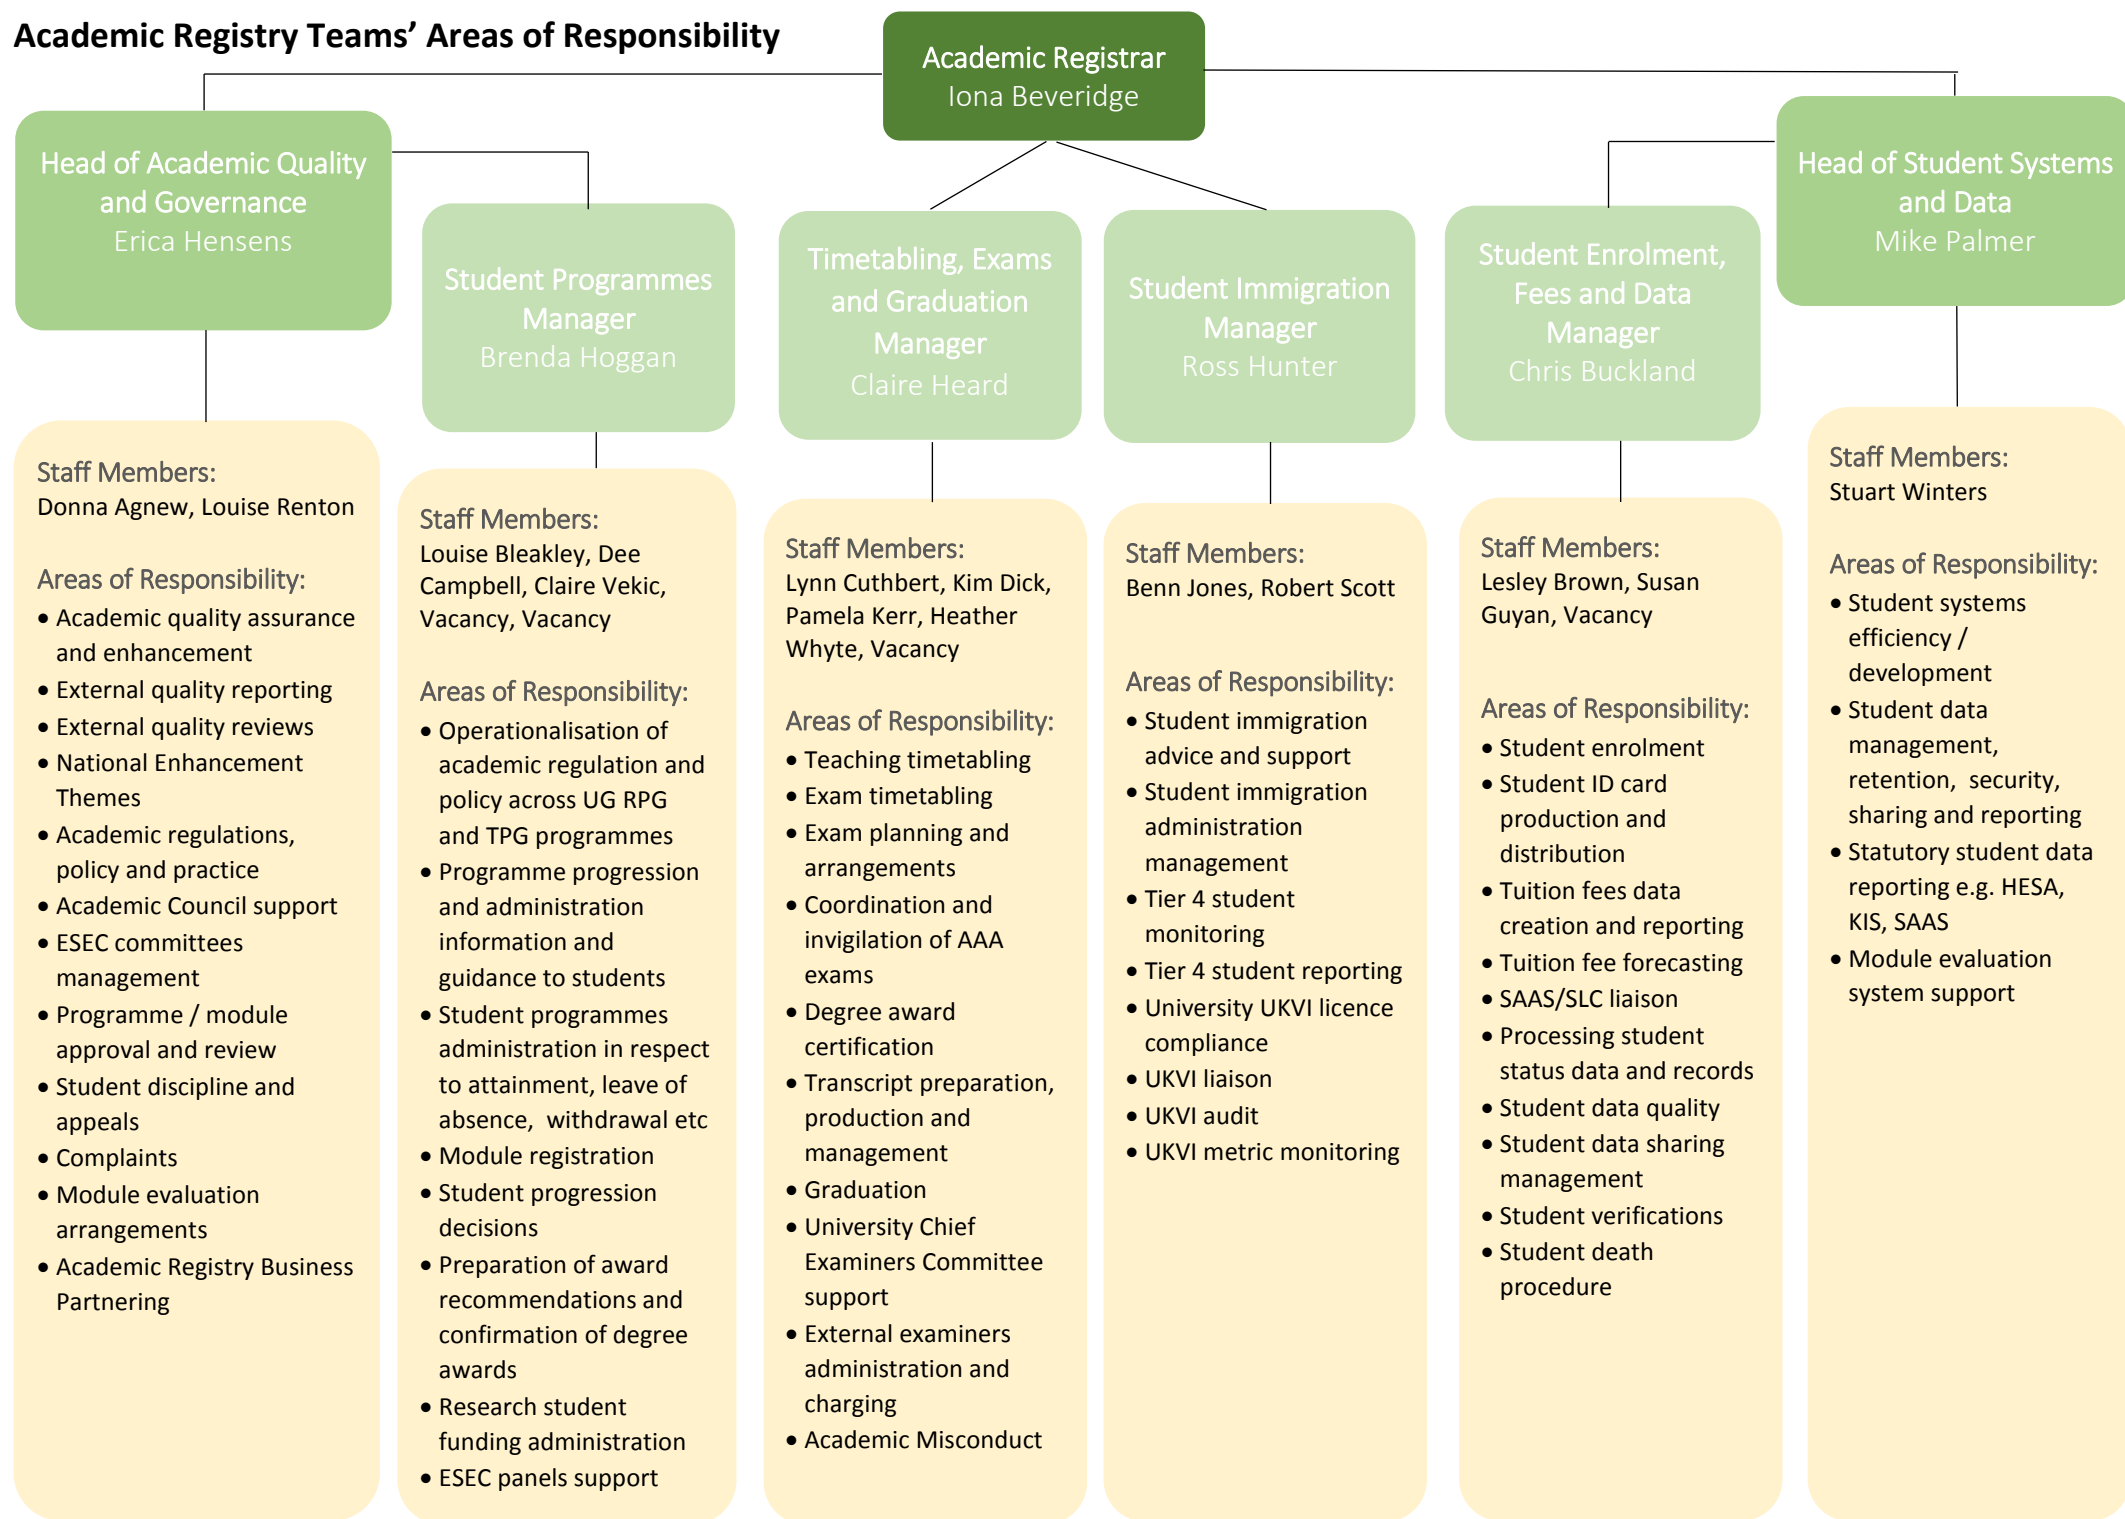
Academic Registry Teams' Areas of Responsibility

Academic Registrar
Iona Beveridge

Head of Academic Quality and Governance
Erica Hensens

Staff Members:
Donna Agnew, Louise Renton

Areas of Responsibility:
• Academic quality assurance and enhancement
• External quality reporting
• External quality reviews
• National Enhancement Themes
• Academic regulations, policy and practice
• Academic Council support
• ESEC committees management
• Programme / module approval and review
• Student discipline and appeals
• Complaints
• Module evaluation arrangements
• Academic Registry Business Partnering

Student Programmes Manager
Brenda Hoggan

Staff Members:
Louise Bleakley, Dee Campbell, Claire Vekic, Vacancy, Vacancy

Areas of Responsibility:
• Operationalisation of academic regulation and policy across UG RPG and TPG programmes
• Programme progression and administration information and guidance to students
• Student programmes administration in respect to attainment, leave of absence, withdrawal etc
• Module registration
• Student progression decisions
• Preparation of award recommendations and confirmation of degree awards
• Research student funding administration
• ESEC panels support

Timetabling, Exams and Graduation Manager
Claire Heard

Staff Members:
Lynn Cuthbert, Kim Dick, Pamela Kerr, Heather Whyte, Vacancy

Areas of Responsibility:
• Teaching timetabling
• Exam timetabling
• Exam planning and arrangements
• Coordination and invigilation of AAA exams
• Degree award certification
• Transcript preparation, production and management
• Graduation
• University Chief Examiners Committee support
• External examiners administration and charging
• Academic Misconduct

Student Immigration Manager
Ross Hunter

Staff Members:
Benn Jones, Robert Scott

Areas of Responsibility:
• Student immigration advice and support
• Student immigration administration management
• Tier 4 student monitoring
• Tier 4 student reporting
• University UKVI licence compliance
• UKVI liaison
• UKVI audit
• UKVI metric monitoring

Student Enrolment, Fees and Data Manager
Chris Buckland

Staff Members:
Lesley Brown, Susan Guyan, Vacancy

Areas of Responsibility:
• Student enrolment
• Student ID card production and distribution
• Tuition fees data creation and reporting
• Tuition fee forecasting
• SAAS/SLC liaison
• Processing student status data and records
• Student data quality
• Student data sharing management
• Student verifications
• Student death procedure

Head of Student Systems and Data
Mike Palmer

Staff Members:
Stuart Winters

Areas of Responsibility:
• Student systems efficiency / development
• Student data management, retention, security, sharing and reporting
• Statutory student data reporting e.g. HESA, KIS, SAAS
• Module evaluation system support